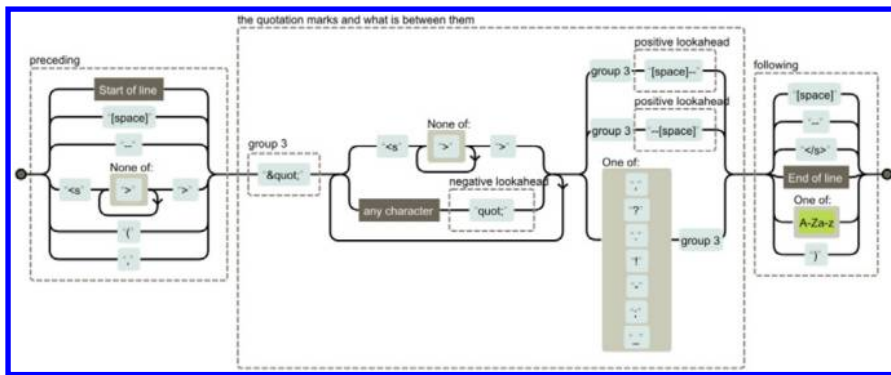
the quotation marks and what is between them

preceding

Start of line

"[space]"

"—"

None of:

"<s"

">"

">"

"("

";"

group 3

"&quot;"

"<s"

None of:

">"

">"

negative lookahead

any character

"quot;"

positive lookahead

group 3

"[space]—"

positive lookahead

group 3

"—[space]"

One of:

","

"?"

"."

"!"

"-"

";"

":"

group 3

following

"[space]"

"—"

"</s>"

End of line

One of:

A-Za-z

")"